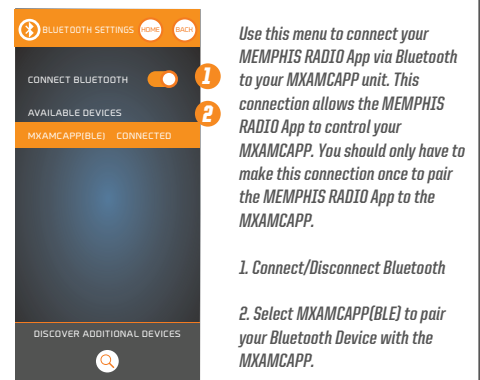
BLUETOOTH SETTINGS HOME BACK

CONNECT BLUETOOTH

1

AVAILABLE DEVICES

2

MXAMCAPP(BLE) CONNECTED

DISCOVER ADDITIONAL DEVICES

Use this menu to connect your MEMPHIS RADIO App via Bluetooth to your MXAMCAPP unit. This connection allows the MEMPHIS RADIO App to control your MXAMCAPP. You should only have to make this connection once to pair the MEMPHIS RADIO App to the MXAMCAPP.

1. Connect/Disconnect Bluetooth

2. Select MXAMCAPP(BLE) to pair your Bluetooth Device with the MXAMCAPP.